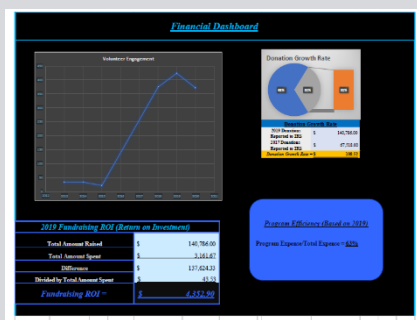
Financial Dashboard

Volunteer Engagement

Donation Growth Rate

| Donation Growth Rate | | |
|---|---|---|
| 2019 Donations Reported to IRS | $ | 146,786.00 |
| 2017 Donations Reported to IRS | $ | 67,358.00 |
| Donation Growth Rate = | | 118.00 |

2019 Fundraising ROI (Return on Investment)

| | | |
|---|---|---|
| Total Amount Raised | $ | 146,786.00 |
| Total Amount Spent | $ | 3,161.67 |
| Difference | $ | 137,624.33 |
| Divided by Total Amount Spent | $ | 43.53 |
| Fundraising ROI = | $ | 4,352.90 |

Program Efficiency (Based on 2019)

Program Expense/Total Expense = 63%